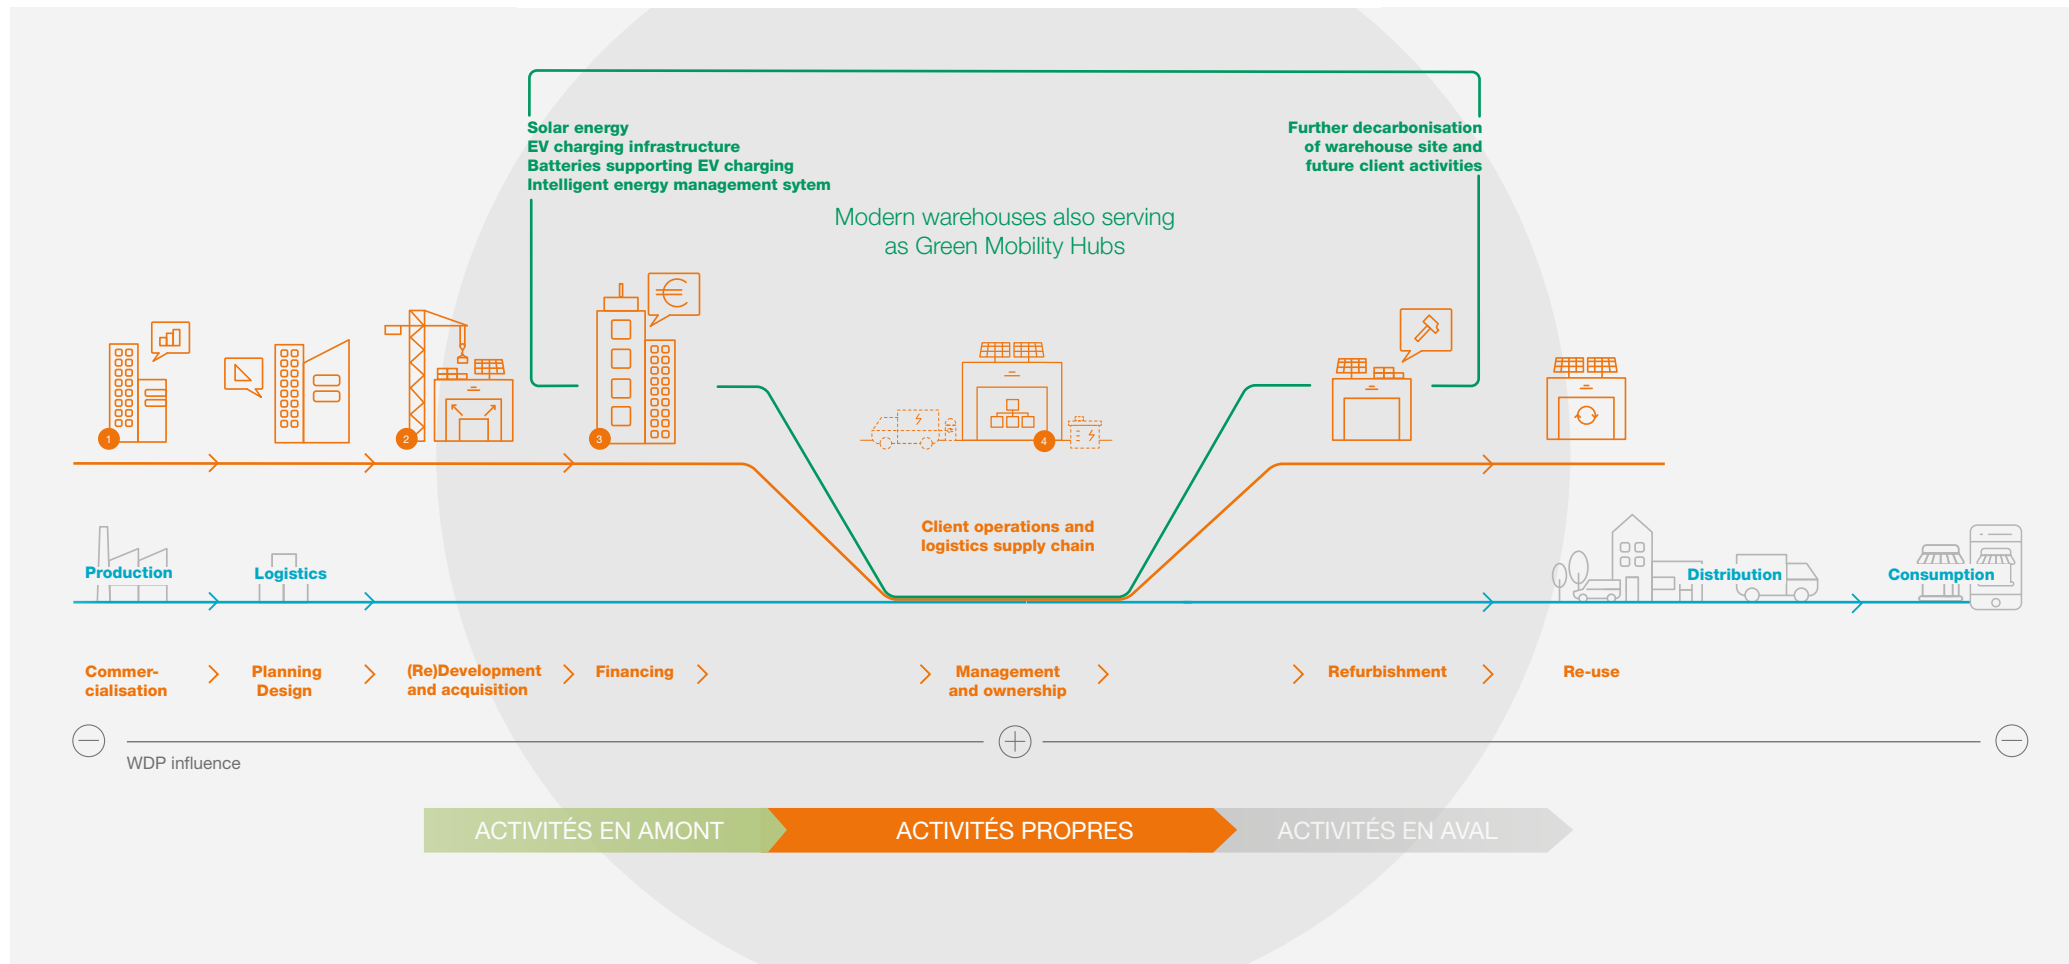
Solar energy
EV charging infrastructure
Batteries supporting EV charging
Intelligent energy management sytem

Further decarbonisation of warehouse site and future client activities

Modern warehouses also serving as Green Mobility Hubs

1 2 3 4

Client operations and logistics supply chain

Production

Logistics

Distribution

Consumption

Commercialisation

Planning Design

(Re)Development and acquisition

Financing

Management and ownership

Refurbishment

Re-use

WDP influence

ACTIVITÉS EN AMONT

ACTIVITÉS PROPRES

ACTIVITÉS EN AVAL